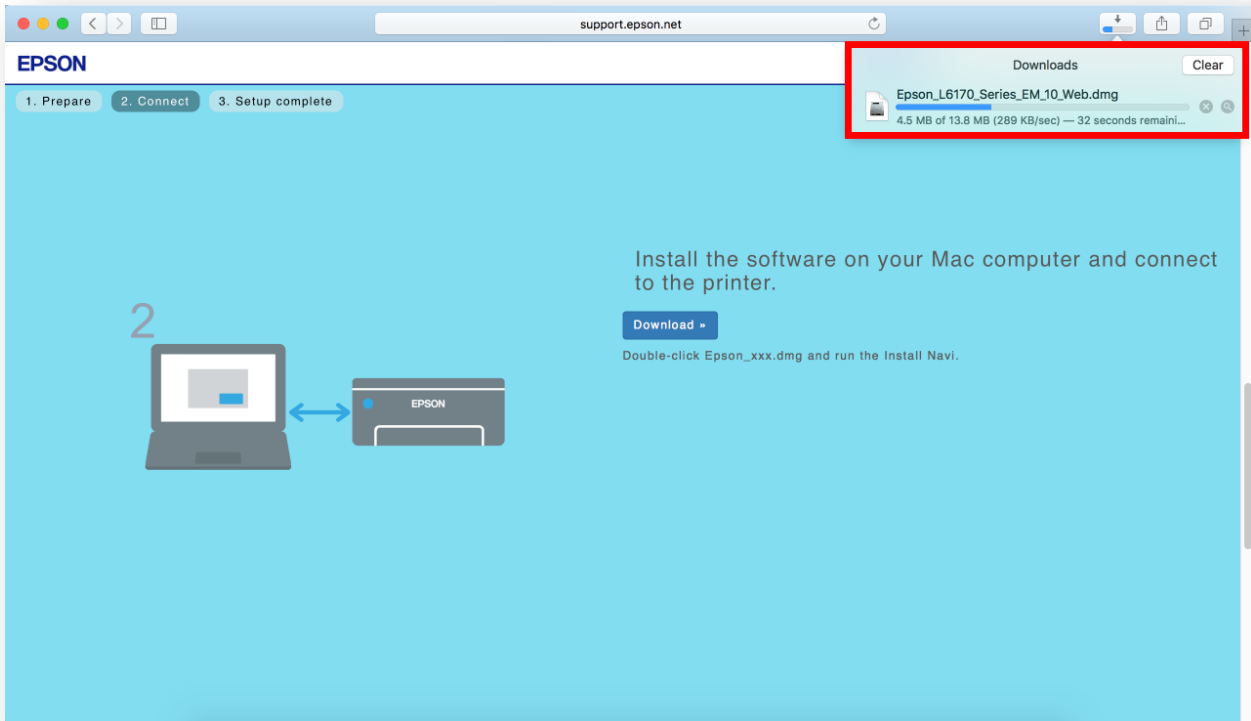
support.epson.net

EPSON

1. Prepare
2. Connect
3. Setup complete

Downloads
Clear

Epson_L6170_Series_EM_10_Web.dmg
4.5 MB of 13.8 MB (289 KB/sec) — 32 seconds remaini...

Install the software on your Mac computer and connect to the printer.

Download »

Double-click Epson_xxx.dmg and run the Install Navi.

2

EPSON